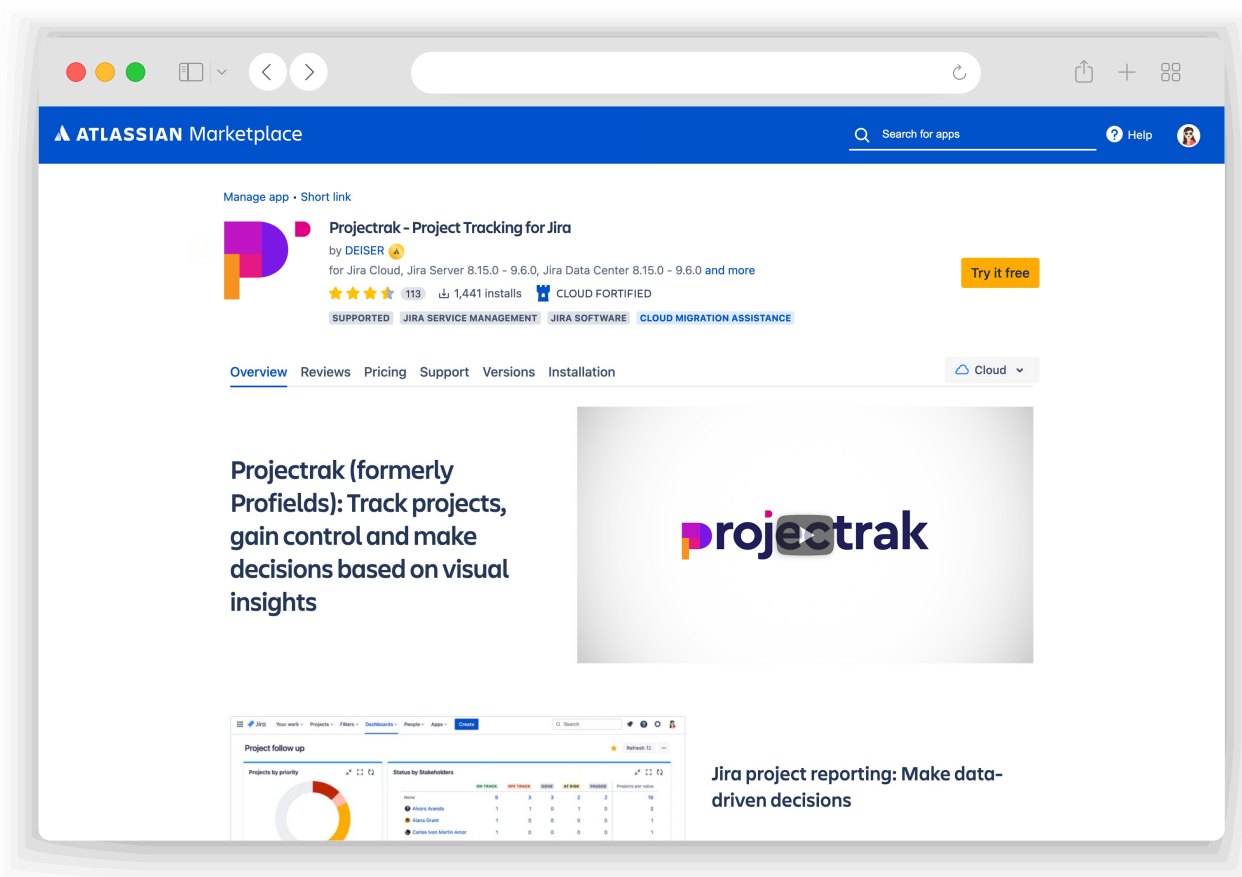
ATLASSIAN Marketplace

Search for apps

Help

Manage app • Short link

Projectrak - Project Tracking for Jira

by DEISER

for Jira Cloud, Jira Server 8.15.0 - 9.6.0, Jira Data Center 8.15.0 - 9.6.0 and more

113 1,441 installs CLOUD FORTIFIED

SUPPORTED JIRA SERVICE MANAGEMENT JIRA SOFTWARE CLOUD MIGRATION ASSISTANCE

Try it free

Overview Reviews Pricing Support Versions Installation

Cloud

Projectrak (formerly Profields): Track projects, gain control and make decisions based on visual insights

projectrak

Jira Your work Projects Filters Dashboards People Apps Create Search

Project follow up

Refresh

Projects by priority

Status by Stakeholders

ON TRACK OFF TRACK DONE AT RISK PAUSED Projects per value

None 6 2 3 2 2 15

Alvaro Aranda 1 1 0 1 0 3

Alana Grant 1 0 0 0 0 1

Carlos Ivan Martin Amor 1 0 0 0 0 1

Jira project reporting: Make data-driven decisions